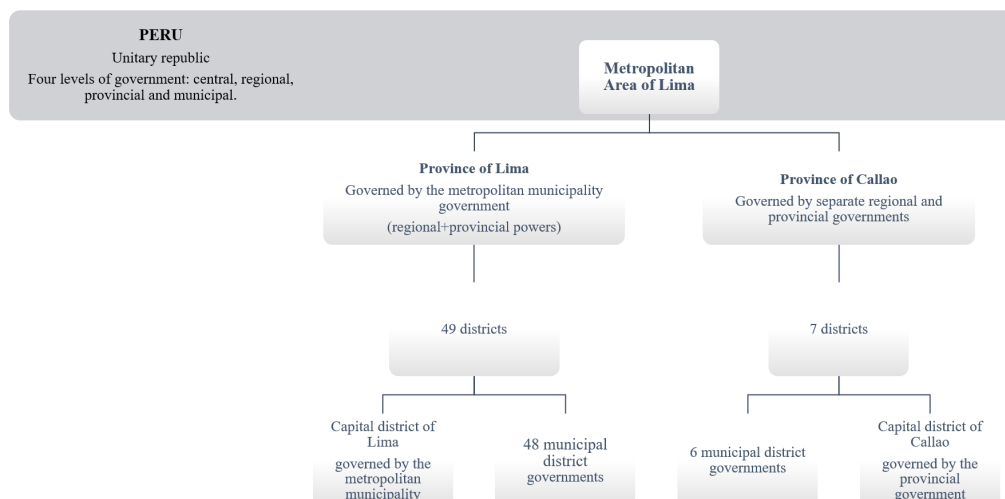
PERU
Unitary republic
Four levels of government: central, regional, provincial and municipal.

Metropolitan Area of Lima

Province of Lima
Governed by the metropolitan municipality government
(regional+provincial powers)

Province of Callao
Governed by separate regional and provincial governments

49 districts

7 districts

Capital district of Lima
governed by the metropolitan municipality

48 municipal district governments

6 municipal district governments

Capital district of Callao
governed by the provincial government